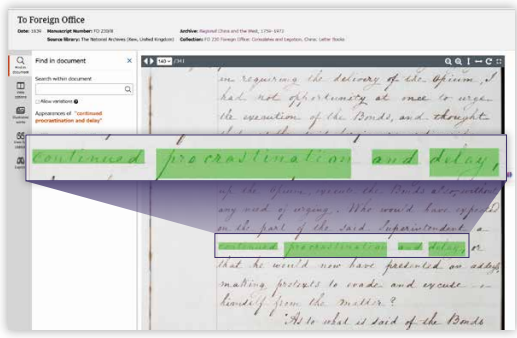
To Foreign Office

Date: 1839 Manuscript Number: FO 233/8 Archive: Regional China and the West, 1756-1873
Source library: The National Archives (Kew, United Kingdom) Collection: FO 233 Foreign Office: Consulates and Legation, China: Letter Books

Find in document

Search within document

Allow variations

Appearances of "continued procrastination and delay"

140 / 341

in requiring the delivery of the Opium, I had not opportunity at once to urge the execution of the Bonds, and thought

continued procrastination and delay,

up the Opium, execute the Bonds altogether any need of urging. Who would have expected on the part of the said Superintendent a continued procrastination and delay, or that he would now have preferred an additional making pretexts to evade and excuse himself from the matter?

As to what is said of the Bonds